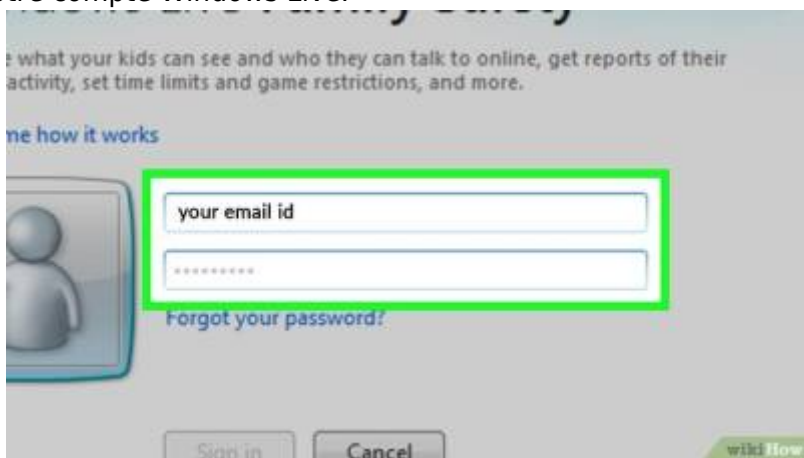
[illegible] Windows Live Family Safety

e what your kids can see and who they can talk to online, get reports of their activity, set time limits and game restrictions, and more.

me how it works

your email id

••••••••••

Forgot your password?

Sign in

Cancel

wikiHow